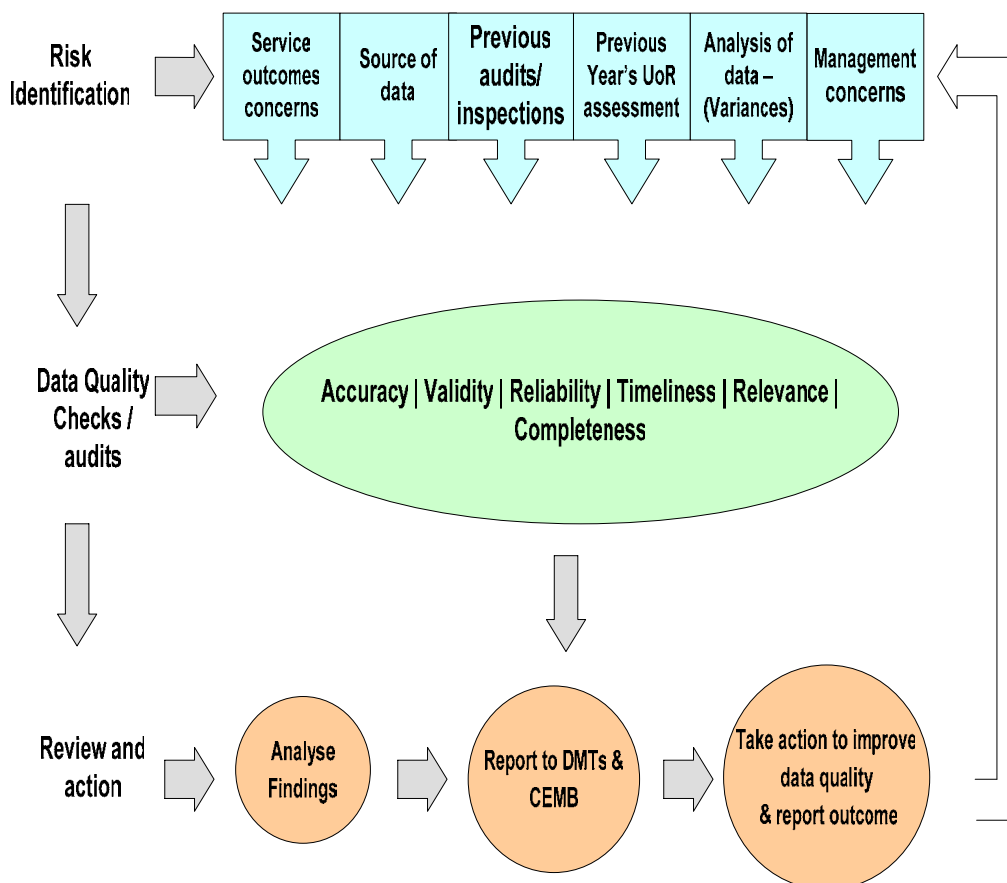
Risk Identification

Service outcomes concerns

Source of data

Previous audits/ inspections

Previous Year's UoR assessment

Analysis of data – (Variances)

Management concerns

Data Quality Checks / audits

Accuracy | Validity | Reliability | Timeliness | Relevance | Completeness

Review and action

Analyse Findings

Report to DMTs & CEMB

Take action to improve data quality & report outcome